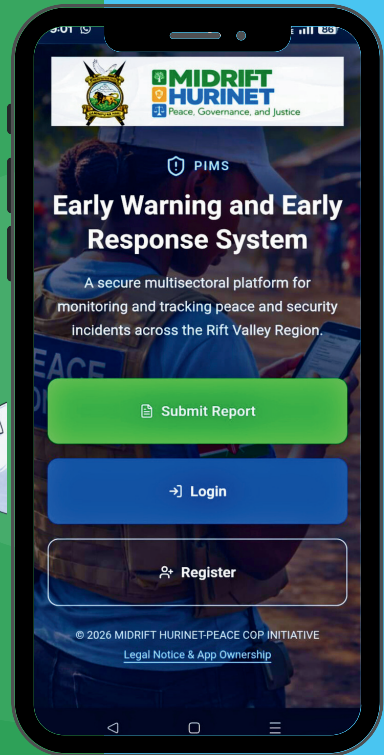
9:01

86

MIDRIFT HURINET
Peace, Governance, and Justice

PIMS

Early Warning and Early Response System

A secure multisectoral platform for monitoring and tracking peace and security incidents across the Rift Valley Region.

PEACE

Submit Report

Login

Register

© 2026 MIDRIFT HURINET-PEACE COP INITIATIVE
Legal Notice & App Ownership